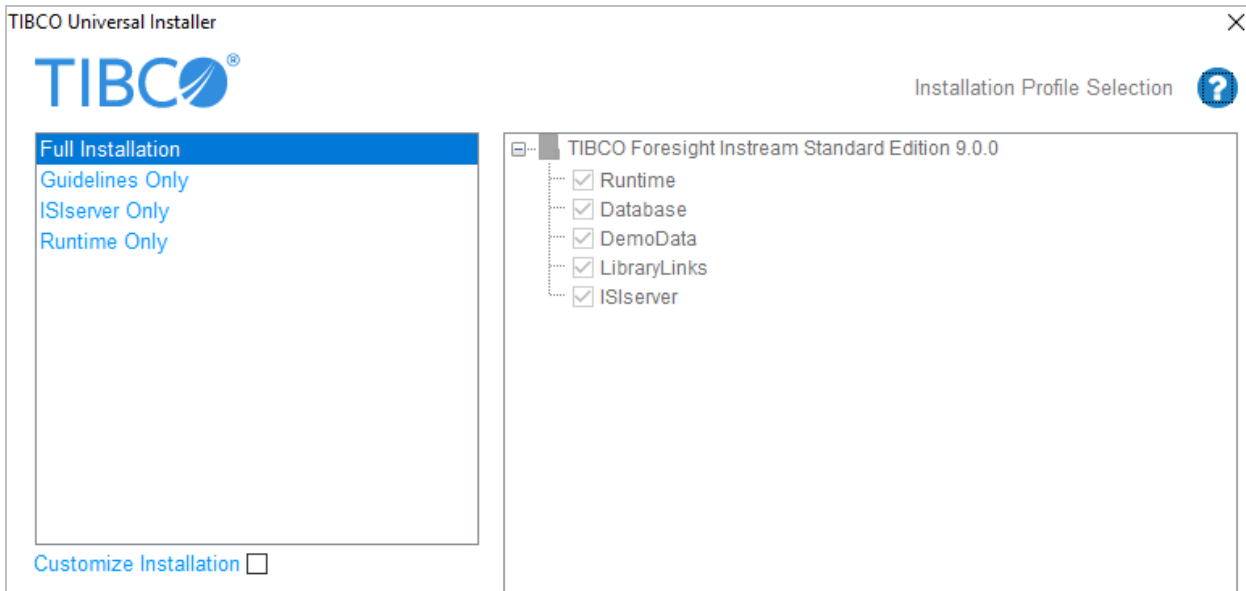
TIBCO Universal Installer

TIBCO®

Installation Profile Selection

Full Installation
Guidelines Only
ISIserver Only
Runtime Only

Customize Installation

TIBCO Foresight Instream Standard Edition 9.0.0
Runtime
Database
DemoData
LibraryLinks
ISIserver